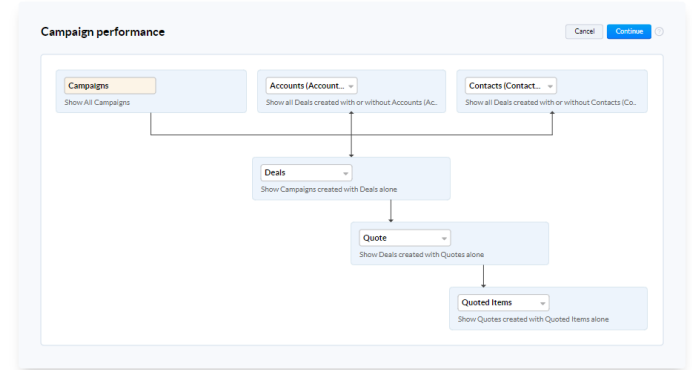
Campaign performance

Cancel Continue

Campaigns
Show All Campaigns

Accounts (Account...
Show all Deals created with or without Accounts (Ac..

Contacts (Contact...
Show all Deals created with or without Contacts (Co..

Deals
Show Campaigns created with Deals alone

Quote
Show Deals created with Quotes alone

Quoted Items
Show Quotes created with Quoted Items alone